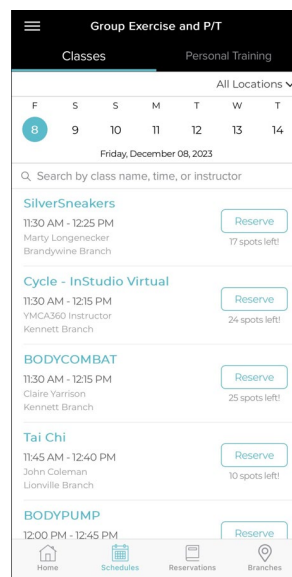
Group Exercise and P/T

Classes

Personal Training

All Locations

| F | S | S | M | T | W | T |
|---|---|---|---|---|---|---|
| 8 | 9 | 10 | 11 | 12 | 13 | 14 |

Friday, December 08, 2023

Search by class name, time, or instructor

SilverSneakers
11:30 AM - 12:25 PM
Marty Longenecker
Brandywine Branch
Reserve
17 spots left!

Cycle - InStudio Virtual
11:30 AM - 12:15 PM
YMCA360 Instructor
Kennett Branch
Reserve
24 spots left!

BODYCOMBAT
11:30 AM - 12:15 PM
Claire Yarrison
Kennett Branch
Reserve
25 spots left!

Tai Chi
11:45 AM - 12:40 PM
John Coleman
Lionville Branch
Reserve
10 spots left!

BODYPUMP
12:00 PM - 12:45 PM
Reserve

Home
Schedules
Reservations
Branches